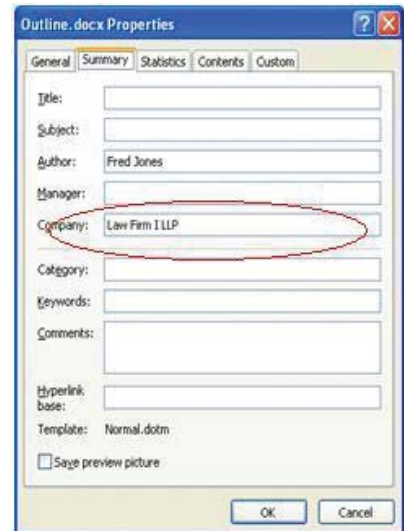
Outline.docx Properties

General Summary Statistics Contents Custom

Title:

Subject:

Author: Fred Jones

Manager:

Company: Law Firm I LLP

Category:

Keywords:

Comments:

Hyperlink base:

Template: Normal.dotm

Save preview picture

OK Cancel